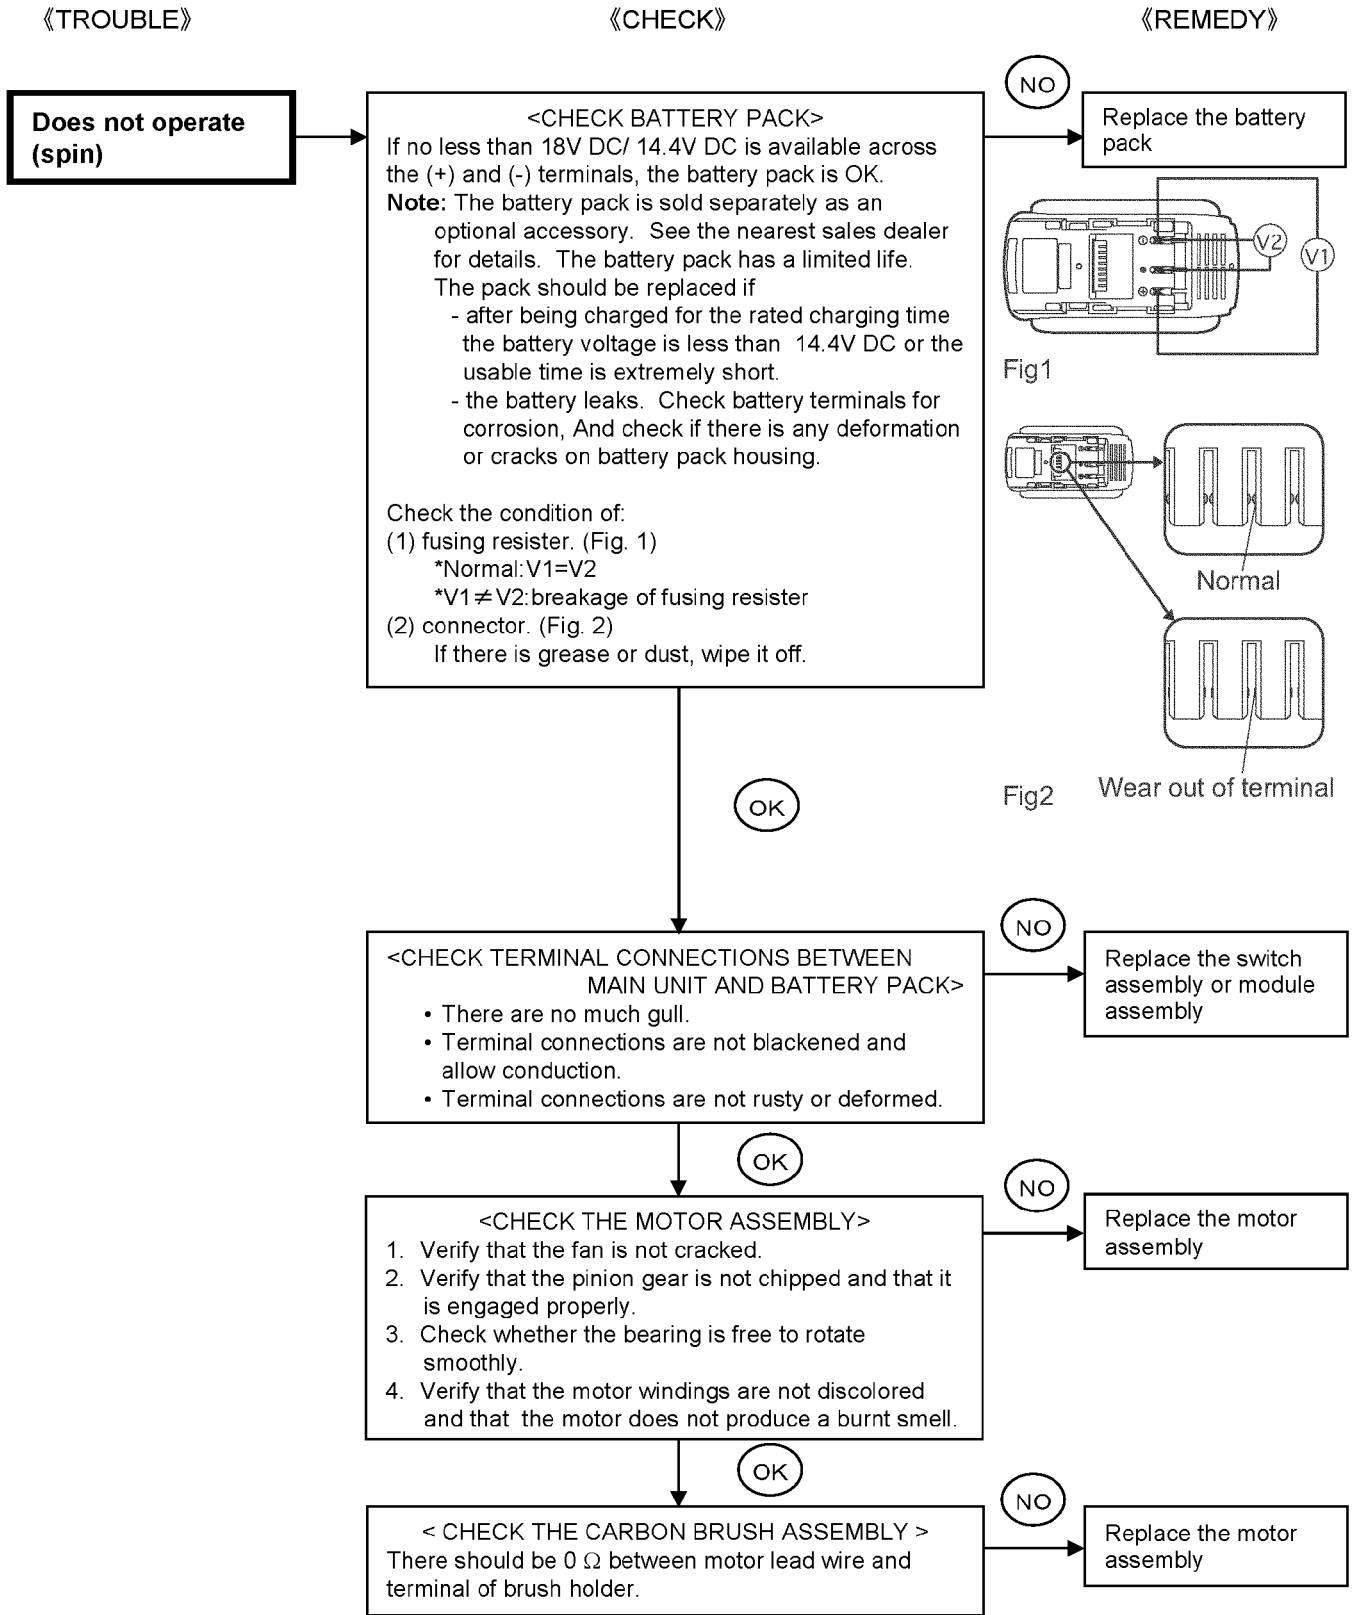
《TROUBLE》

《CHECK》

《REMEDY》

Does not operate (spin)

<CHECK BATTERY PACK>
If no less than 18V DC/ 14.4V DC is available across the (+) and (-) terminals, the battery pack is OK.
Note: The battery pack is sold separately as an optional accessory. See the nearest sales dealer for details. The battery pack has a limited life. The pack should be replaced if
- after being charged for the rated charging time the battery voltage is less than 14.4V DC or the usable time is extremely short.
- the battery leaks. Check battery terminals for corrosion, And check if there is any deformation or cracks on battery pack housing.

Check the condition of:
(1) fusing resister. (Fig. 1)
*Normal: V1=V2
*V1$\neq$V2: breakage of fusing resister
(2) connector. (Fig. 2)
If there is grease or dust, wipe it off.

NO

Replace the battery pack

V2

V1

Fig1

Normal

Fig2

Wear out of terminal

OK

<CHECK TERMINAL CONNECTIONS BETWEEN MAIN UNIT AND BATTERY PACK>
• There are no much gull.
• Terminal connections are not blackened and allow conduction.
• Terminal connections are not rusty or deformed.

NO

Replace the switch assembly or module assembly

OK

<CHECK THE MOTOR ASSEMBLY>
1. Verify that the fan is not cracked.
2. Verify that the pinion gear is not chipped and that it is engaged properly.
3. Check whether the bearing is free to rotate smoothly.
4. Verify that the motor windings are not discolored and that the motor does not produce a burnt smell.

NO

Replace the motor assembly

OK

< CHECK THE CARBON BRUSH ASSEMBLY >
There should be 0 $\Omega$ between motor lead wire and terminal of brush holder.

NO

Replace the motor assembly